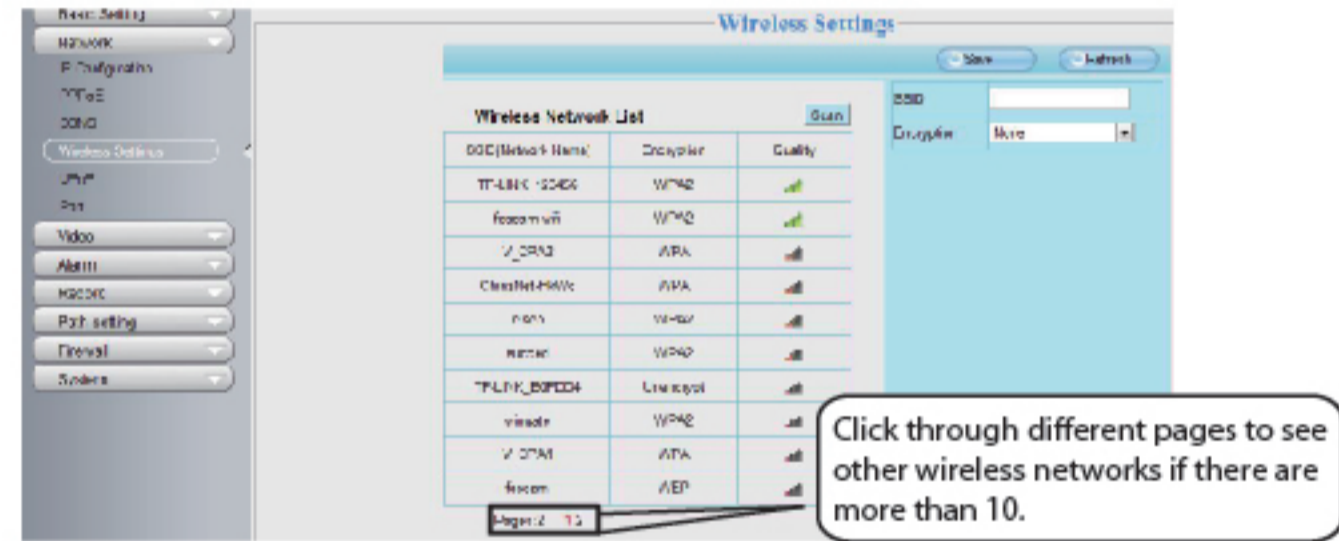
Basic Setting
Network
IP Configuration
PPPoE
DDNS
Wireless Settings
UPnP
Port
Video
Alarm
Record
Path setting
Firewall
System

Wireless Settings

Save
Refresh

Wireless Network List
Scan

| SSID(Network Name) | Encryption | Quality |
|---|---|---|
| TP-LINK 1234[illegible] | WPA2 | |
| foscam wifi | WPA2 | |
| V_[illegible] | WPA | |
| ChinaNet-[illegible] | WPA | |
| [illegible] | WPA2 | |
| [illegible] | WPA2 | |
| TP-LINK_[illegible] | Unencrypt | |
| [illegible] | WPA2 | |
| V_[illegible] | WPA | |
| foscam | WEP | |

Pages: 2 1 2

SSID
Encryption None

Click through different pages to see other wireless networks if there are more than 10.